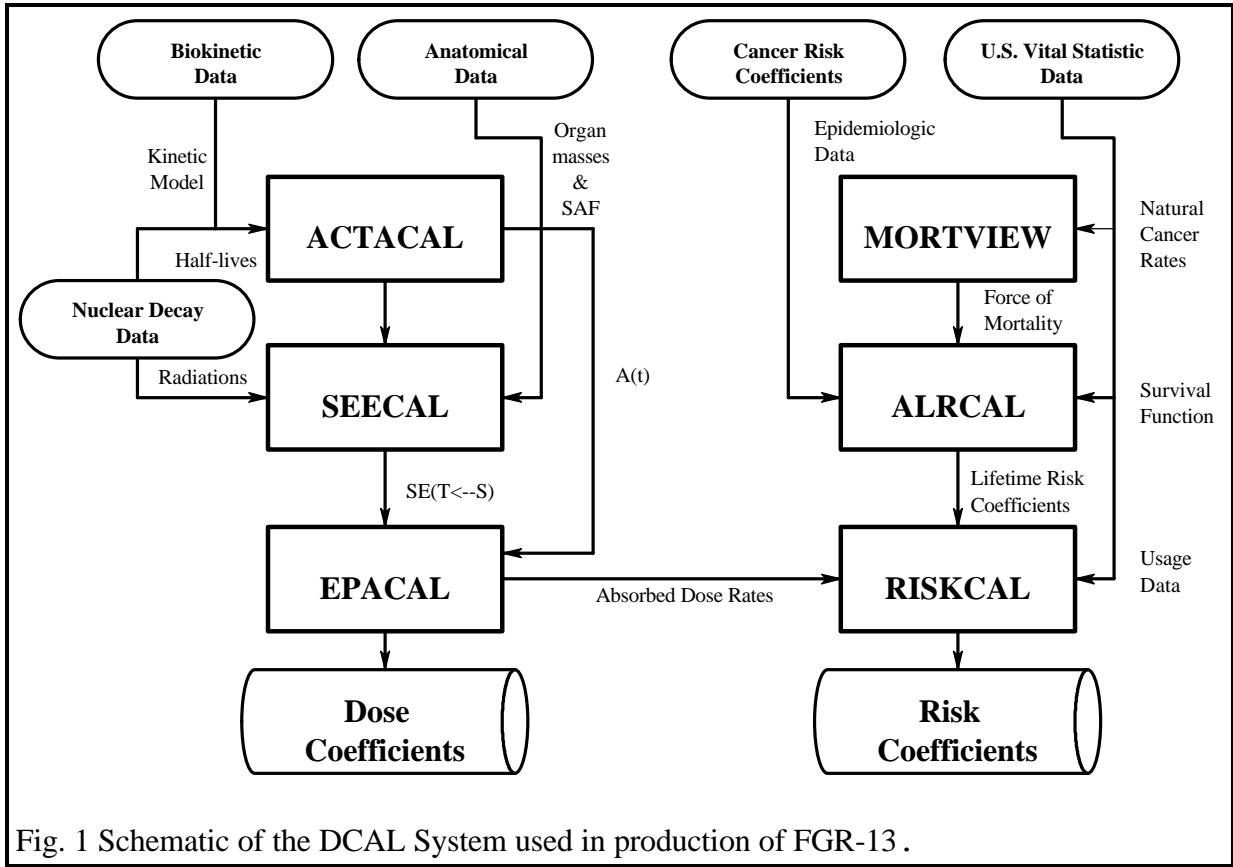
Biokinetic Data

Anatomical Data

Cancer Risk Coefficients

U.S. Vital Statistic Data

Kinetic Model

Organ masses & SAF

Epidemiologic Data

Natural Cancer Rates

ACTACAL

MORTVIEW

Half-lives

Nuclear Decay Data

Force of Mortality

Radiations

A(t)

SEECAL

ALRCAL

Survival Function

SE(T<--S)

Lifetime Risk Coefficients

EPACAL

Absorbed Dose Rates

RISKCAL

Usage Data

Dose Coefficients

Risk Coefficients

Fig. 1 Schematic of the DCAL System used in production of FGR-13 .